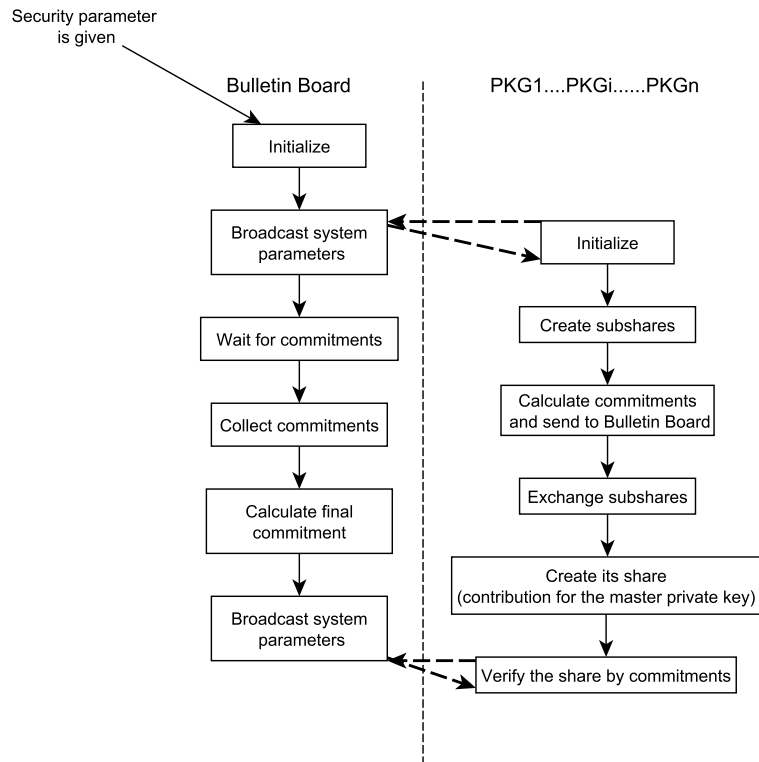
Security parameter is given

Bulletin Board

Initialize

Broadcast system parameters

Wait for commitments

Collect commitments

Calculate final commitment

Broadcast system parameters

PKG1....PKGi......PKGn

Initialize

Create subshares

Calculate commitments and send to Bulletin Board

Exchange subshares

Create its share (contribution for the master private key)

Verify the share by commitments